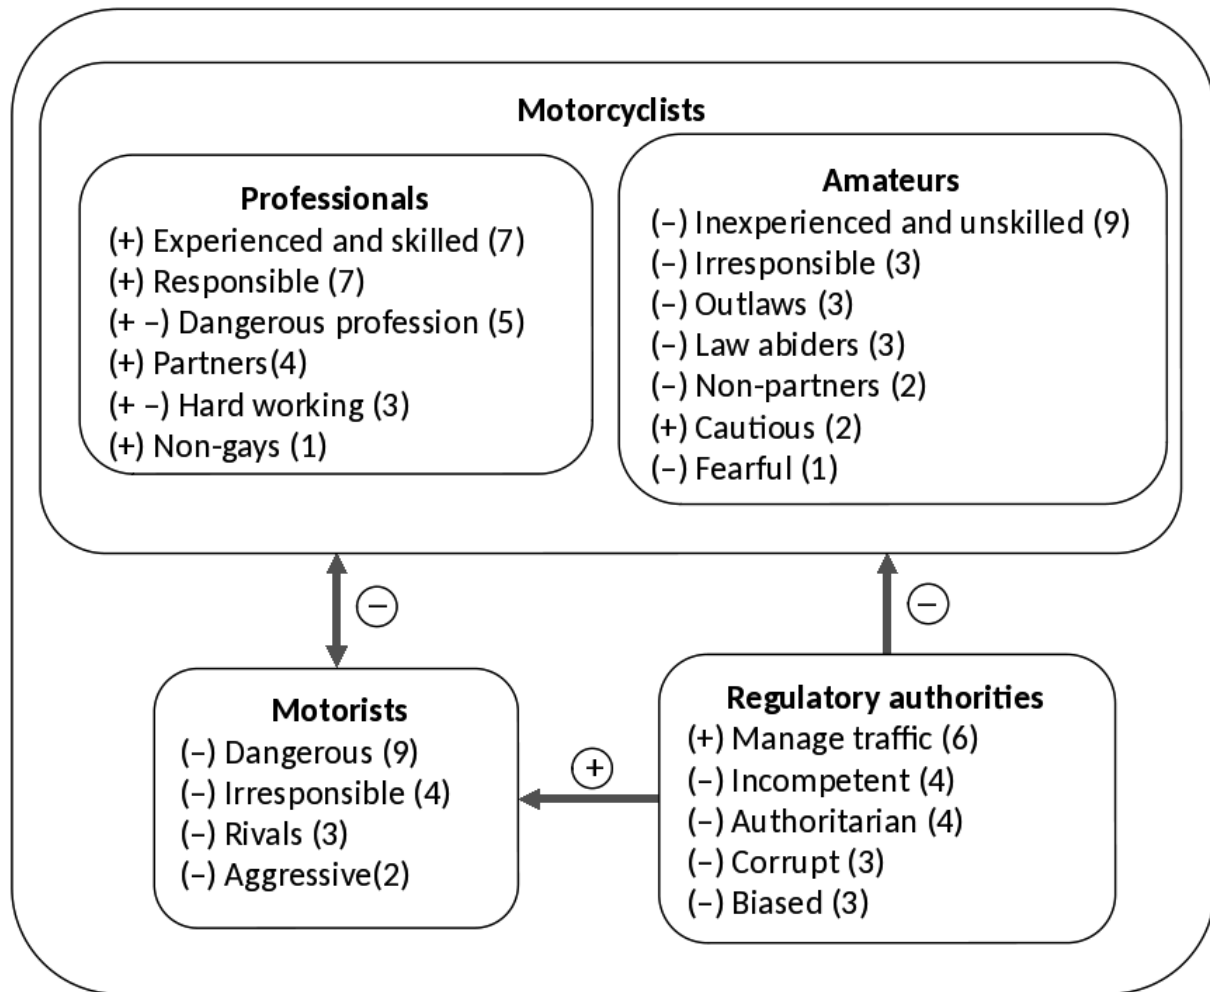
Motorcyclists

Professionals
(+) Experienced and skilled (7)
(+) Responsible (7)
(+ –) Dangerous profession (5)
(+) Partners(4)
(+ –) Hard working (3)
(+) Non-gays (1)

Amateurs
(–) Inexperienced and unskilled (9)
(–) Irresponsible (3)
(–) Outlaws (3)
(–) Law abiders (3)
(–) Non-partners (2)
(+) Cautious (2)
(–) Fearful (1)

–

–

Motorists
(–) Dangerous (9)
(–) Irresponsible (4)
(–) Rivals (3)
(–) Aggressive(2)

+

Regulatory authorities
(+) Manage traffic (6)
(–) Incompetent (4)
(–) Authoritarian (4)
(–) Corrupt (3)
(–) Biased (3)